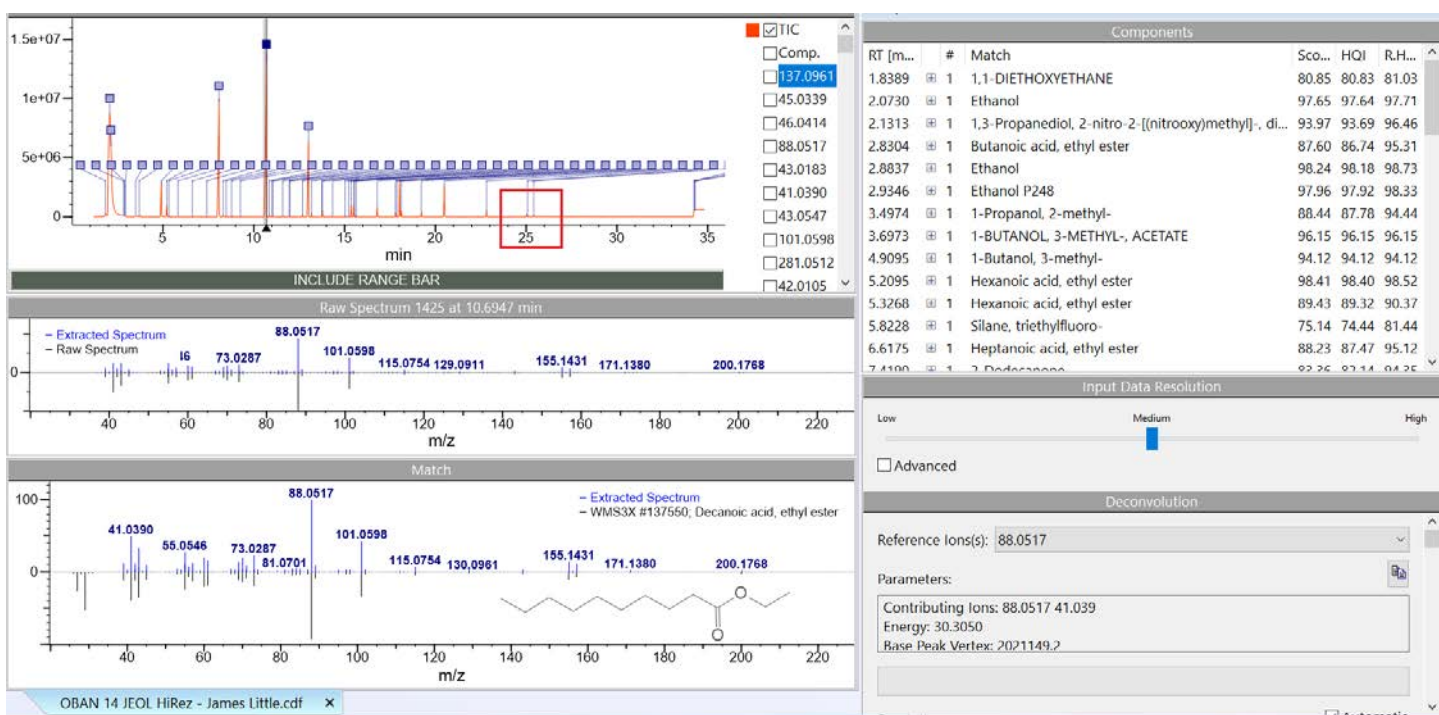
1.5e+07
1e+07
5e+06
0
5
10
15
20
25
30
35
min
INCLUDE RANGE BAR

☑TIC
☐Comp.
☐137.0961
☐45.0339
☐46.0414
☐88.0517
☐43.0183
☐41.0390
☐43.0547
☐101.0598
☐281.0512
☐42.0105

Raw Spectrum 1425 at 10.6947 min
– Extracted Spectrum
– Raw Spectrum
0
I6
73.0287
88.0517
101.0598
115.0754
129.0911
155.1431
171.1380
200.1768
40
60
80
100
120
140
160
180
200
220
m/z

Match
100
0
– Extracted Spectrum
– WMS3X #137550; Decanoic acid, ethyl ester
41.0390
55.0546
73.0287
81.0701
88.0517
101.0598
115.0754
130.0961
155.1431
171.1380
200.1768
O
O
40
60
80
100
120
140
160
180
200
220
m/z

OBAN 14 JEOL HiRez - James Little.cdf ×

Components

| RT [m... | # | Match | Sco... | HQI | R.H... |
|---|---|---|---|---|---|
| 1.8389 | 1 | 1,1-DIETHOXYETHANE | 80.85 | 80.83 | 81.03 |
| 2.0730 | 1 | Ethanol | 97.65 | 97.64 | 97.71 |
| 2.1313 | 1 | 1,3-Propanediol, 2-nitro-2-[(nitrooxy)methyl]-, di... | 93.97 | 93.69 | 96.46 |
| 2.8304 | 1 | Butanoic acid, ethyl ester | 87.60 | 86.74 | 95.31 |
| 2.8837 | 1 | Ethanol | 98.24 | 98.18 | 98.73 |
| 2.9346 | 1 | Ethanol P248 | 97.96 | 97.92 | 98.33 |
| 3.4974 | 1 | 1-Propanol, 2-methyl- | 88.44 | 87.78 | 94.44 |
| 3.6973 | 1 | 1-BUTANOL, 3-METHYL-, ACETATE | 96.15 | 96.15 | 96.15 |
| 4.9095 | 1 | 1-Butanol, 3-methyl- | 94.12 | 94.12 | 94.12 |
| 5.2095 | 1 | Hexanoic acid, ethyl ester | 98.41 | 98.40 | 98.52 |
| 5.3268 | 1 | Hexanoic acid, ethyl ester | 89.43 | 89.32 | 90.37 |
| 5.8228 | 1 | Silane, triethylfluoro- | 75.14 | 74.44 | 81.44 |
| 6.6175 | 1 | Heptanoic acid, ethyl ester | 88.23 | 87.47 | 95.12 |
| 7.4190 | 1 | 2-Dodecanone | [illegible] | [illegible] | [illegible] |

Input Data Resolution
Low
Medium
High
☐Advanced

Deconvolution
Reference Ions(s): 88.0517
Parameters:
Contributing Ions: 88.0517 41.039
Energy: 30.3050
Base Peak Vertex: 2021149.2
☑Automatic